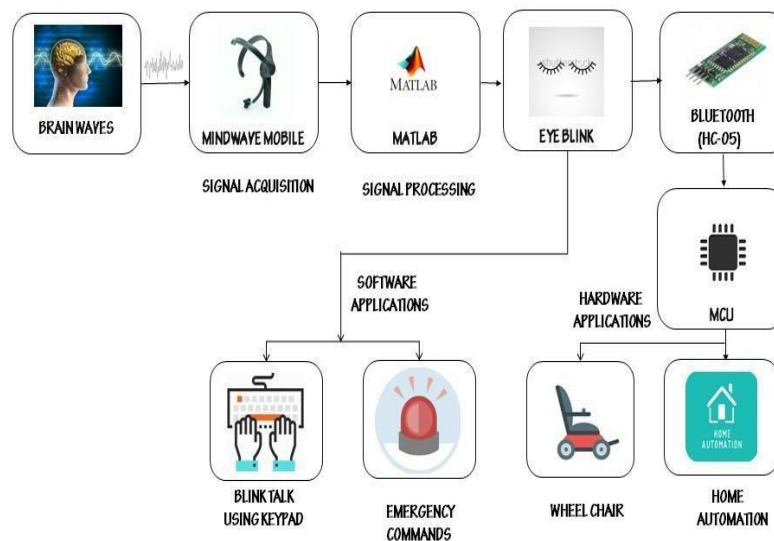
BRAINWAVES

MINDWAVE MOBILE

MATLAB

MATLAB

EYE BLINK

BLUETOOTH (HC-05)

SIGNAL ACQUISITION

SIGNAL PROCESSING

SOFTWARE APPLICATIONS

HARDWARE APPLICATIONS

MCU

BLINK TALK USING KEYPAD

EMERGENCY COMMANDS

WHEEL CHAIR

HOME AUTOMATION

HOME AUTOMATION